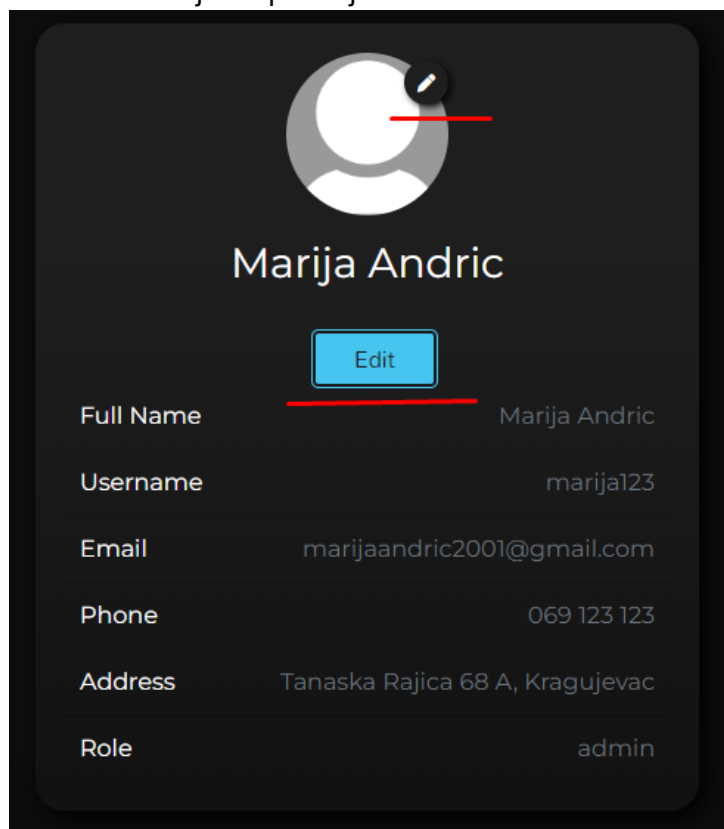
Marija Andric

Edit

| | |
|---|---|
| Full Name | Marija Andric |
| Username | marija123 |
| Email | marijaandric2001@gmail.com |
| Phone | 069 123 123 |
| Address | Tanaska Rajica 68 A, Kragujevac |
| Role | admin |